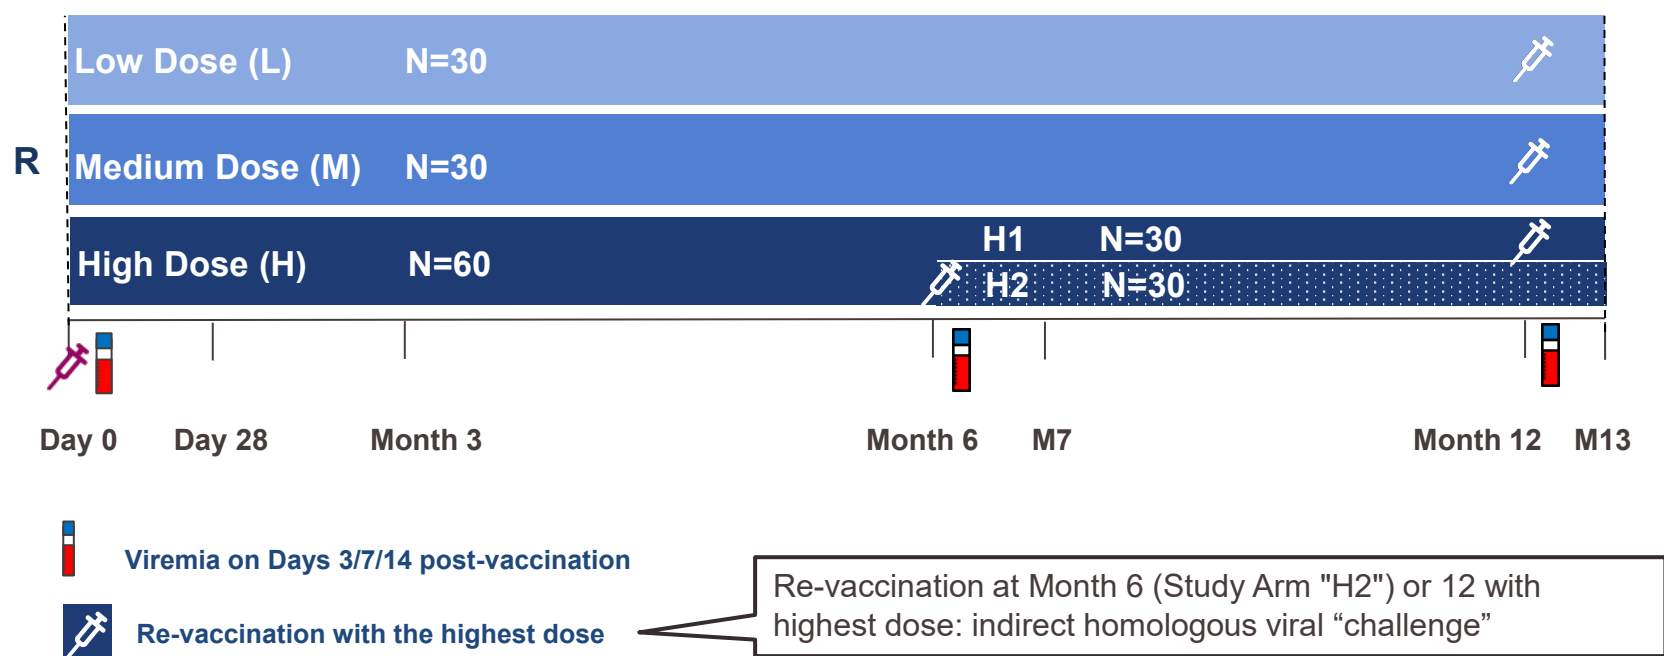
R

Low Dose (L) N=30

Medium Dose (M) N=30

High Dose (H) N=60

H1 N=30

H2 N=30

Day 0 Day 28 Month 3 Month 6 M7 Month 12 M13

Viremia on Days 3/7/14 post-vaccination

Re-vaccination with the highest dose

Re-vaccination at Month 6 (Study Arm "H2") or 12 with highest dose: indirect homologous viral “challenge”